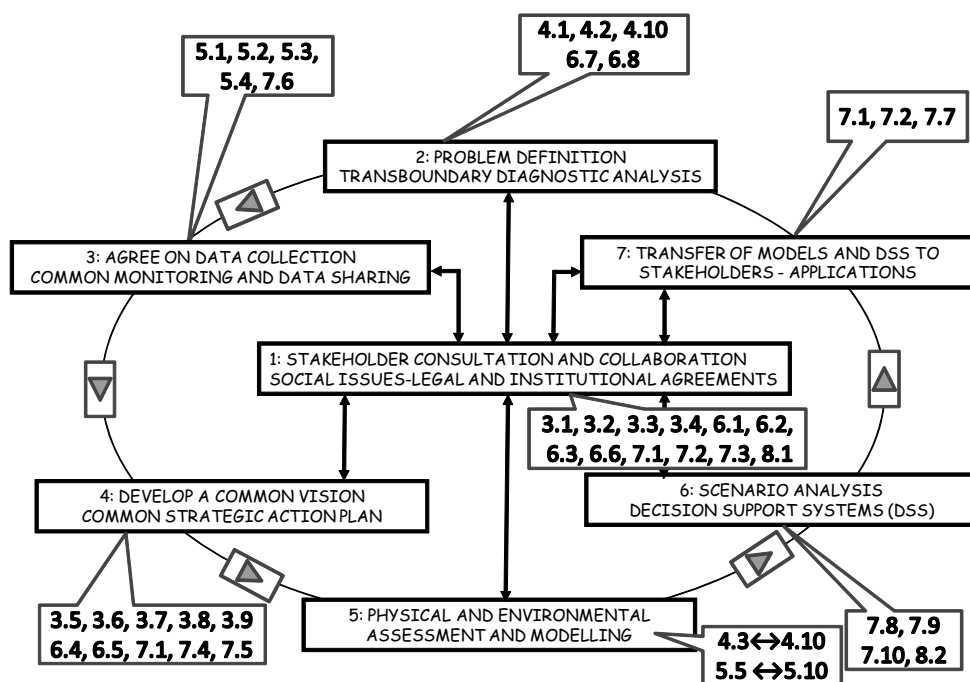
5.1, 5.2, 5.3, 5.4, 7.6

4.1, 4.2, 4.10
6.7, 6.8

7.1, 7.2, 7.7

2: PROBLEM DEFINITION
TRANSBOUNDARY DIAGNOSTIC ANALYSIS

3: AGREE ON DATA COLLECTION
COMMON MONITORING AND DATA SHARING

7: TRANSFER OF MODELS AND DSS TO STAKEHOLDERS - APPLICATIONS

1: STAKEHOLDER CONSULTATION AND COLLABORATION
SOCIAL ISSUES-LEGAL AND INSTITUTIONAL AGREEMENTS

3.1, 3.2, 3.3, 3.4, 6.1, 6.2, 6.3, 6.6, 7.1, 7.2, 7.3, 8.1

4: DEVELOP A COMMON VISION
COMMON STRATEGIC ACTION PLAN

6: SCENARIO ANALYSIS
DECISION SUPPORT SYSTEMS (DSS)

3.5, 3.6, 3.7, 3.8, 3.9
6.4, 6.5, 7.1, 7.4, 7.5

5: PHYSICAL AND ENVIRONMENTAL
ASSESSMENT AND MODELLING

4.3$\leftrightarrow$4.10
5.5 $\leftrightarrow$5.10

7.8, 7.9
7.10, 8.2